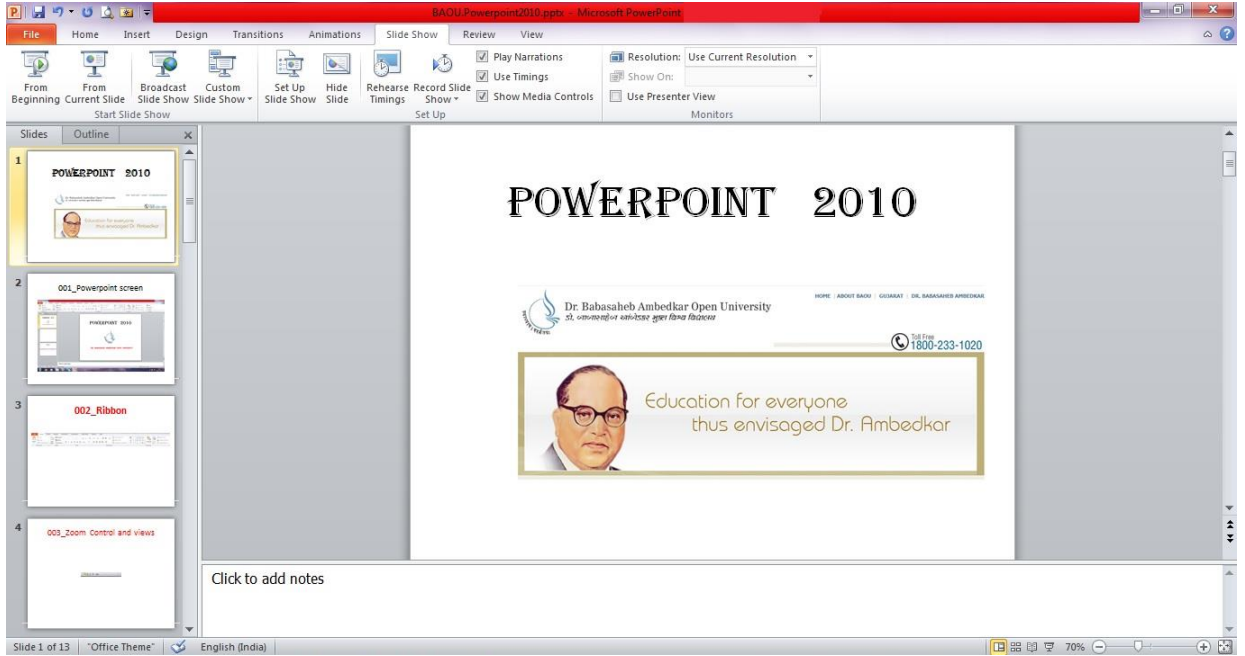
BAOU.Powerpoint2010.pptx - Microsoft PowerPoint

File Home Insert Design Transitions Animations Slide Show Review View

From Beginning From Current Slide Broadcast Slide Show Custom Slide Show
Start Slide Show

Set Up Slide Show Hide Slide Rehearse Timings Record Slide Show
Play Narrations
Use Timings
Show Media Controls
Set Up

Resolution: Use Current Resolution
Show On:
Use Presenter View
Monitors

Slides Outline

1
POWERPOINT 2010
Education for everyone thus envisaged Dr. Ambedkar

2
001_Powerpoint screen
POWERPOINT 2010

3
002_Ribbon

4
003_Zoom Control and views

POWERPOINT 2010

Dr. Babasaheb Ambedkar Open University
ડૉ. બાબાસાહેબ આંબેડકર ઓપન યુનિવર્સિટી
HOME | ABOUT BAOU | GUJARAT | DR. BABASAHEB AMBEDKAR
Toll Free 1800-233-1020

Education for everyone
thus envisaged Dr. Ambedkar

Click to add notes

Slide 1 of 13 "Office Theme" English (India) 70%